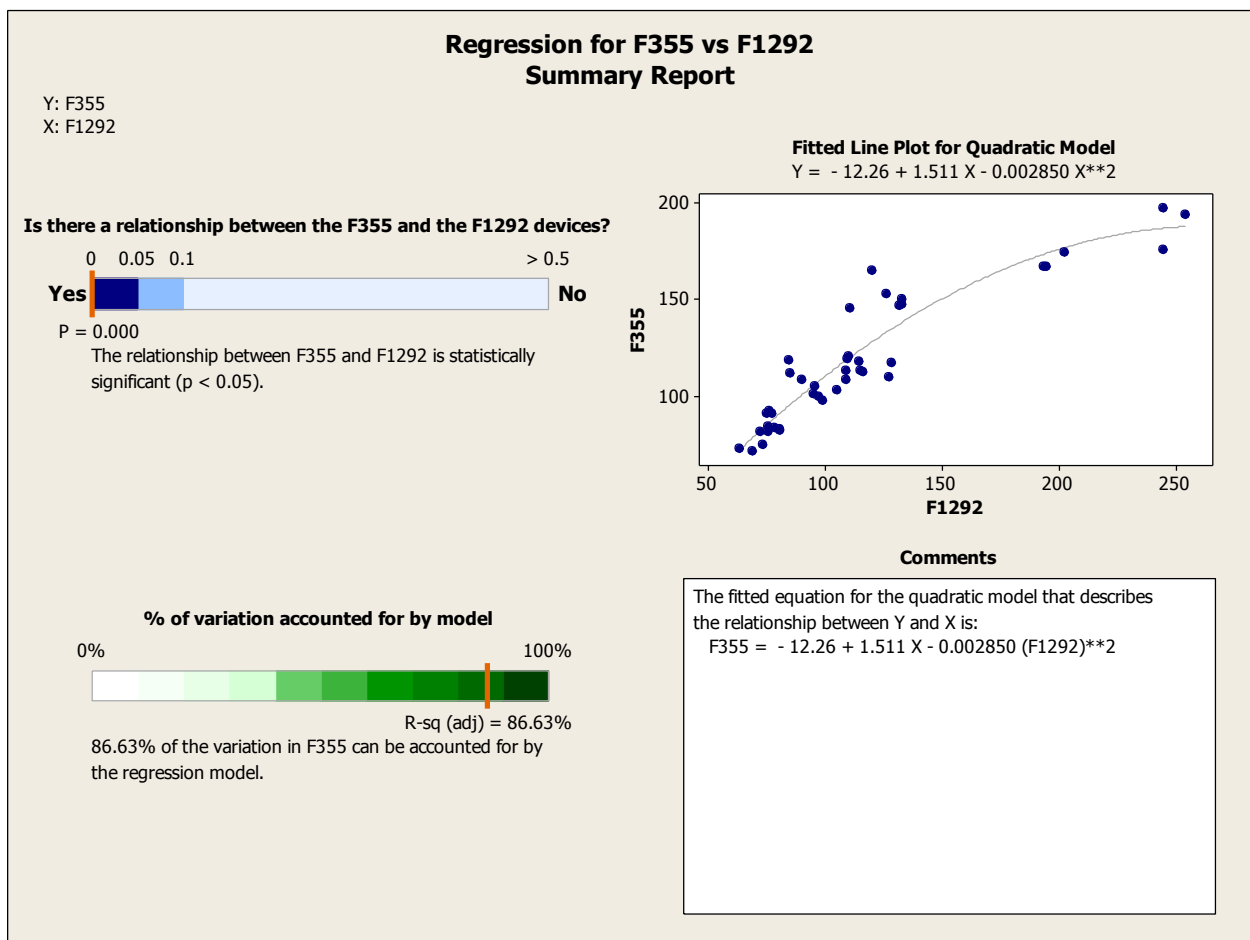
Regression for F355 vs F1292
Summary Report

Y: F355
X: F1292

Is there a relationship between the F355 and the F1292 devices?

0 0.05 0.1 > 0.5

Yes No

P = 0.000

The relationship between F355 and F1292 is statistically significant (p < 0.05).

Fitted Line Plot for Quadratic Model
Y = - 12.26 + 1.511 X - 0.002850 X**2

200
150
100
F355
50 100 150 200 250
F1292

% of variation accounted for by model

0% 100%

R-sq (adj) = 86.63%

86.63% of the variation in F355 can be accounted for by the regression model.

Comments

The fitted equation for the quadratic model that describes the relationship between Y and X is:
F355 = - 12.26 + 1.511 X - 0.002850 (F1292)**2